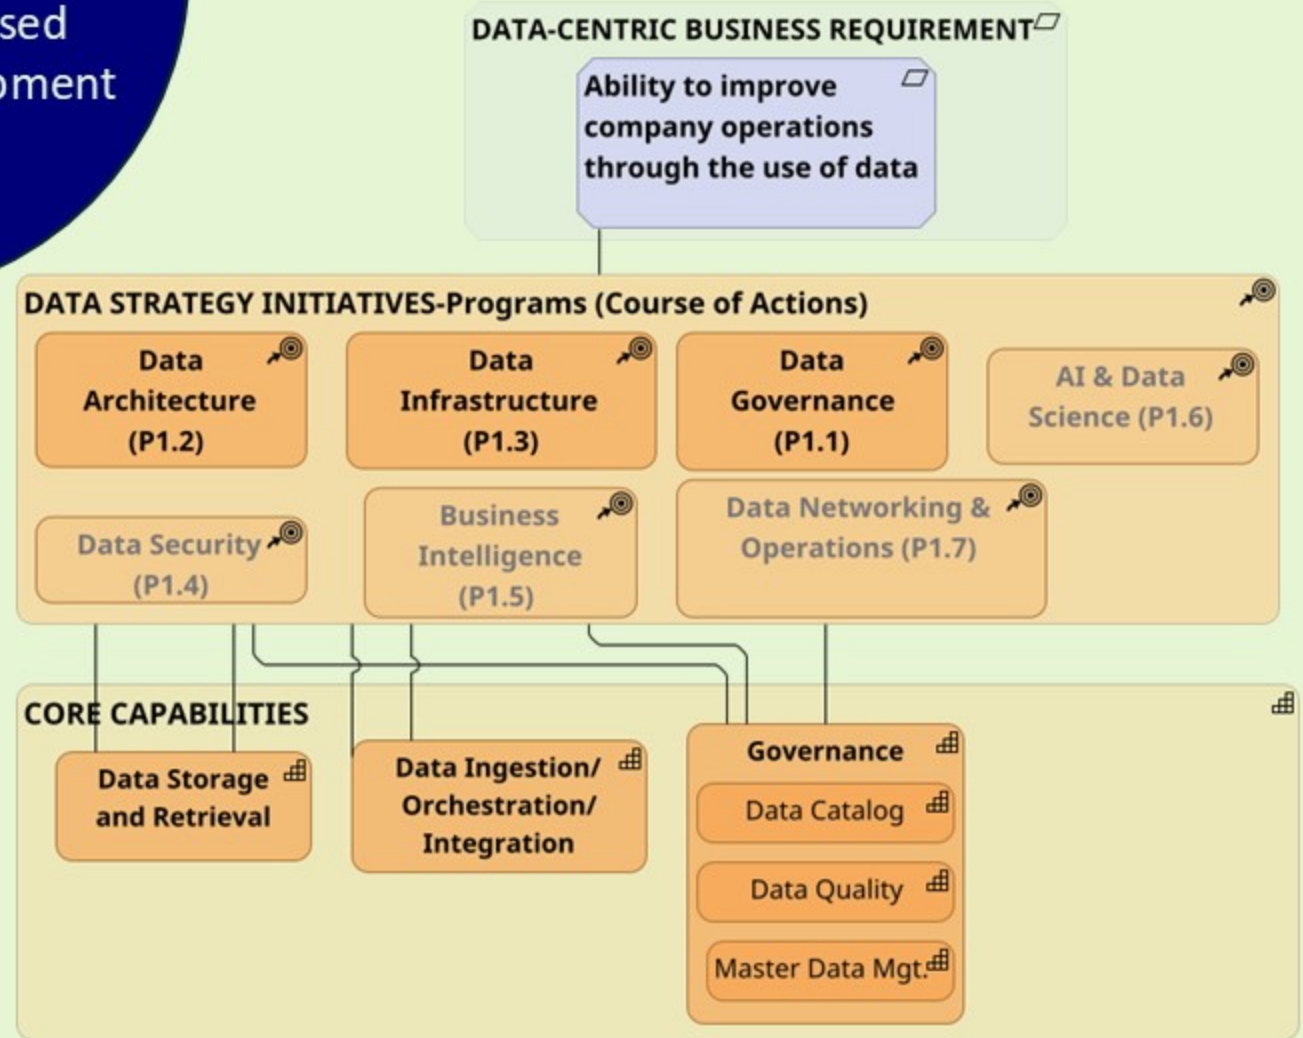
sed
oment

DATA-CENTRIC BUSINESS REQUIREMENT

Ability to improve company operations through the use of data

DATA STRATEGY INITIATIVES-Programs (Course of Actions)

Data Architecture (P1.2)

Data Infrastructure (P1.3)

Data Governance (P1.1)

AI & Data Science (P1.6)

Data Security (P1.4)

Business Intelligence (P1.5)

Data Networking & Operations (P1.7)

CORE CAPABILITIES

Data Storage and Retrieval

Data Ingestion/ Orchestration/ Integration

Governance

Data Catalog

Data Quality

Master Data Mgt.